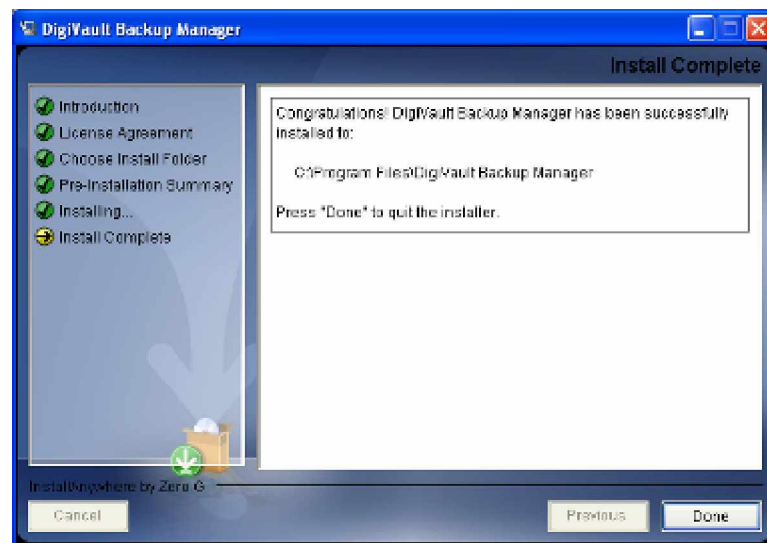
DigiVault Backup Manager

Install Complete

Introduction
License Agreement
Choose Install Folder
Pre-Installation Summary
Installing...
Install Complete

Congratulations! DigiVault Backup Manager has been successfully installed to:

C:\Program Files\DigiVault Backup Manager

Press "Done" to quit the installer.

InstallAnywhere by Zero G

Cancel

Previous

Done